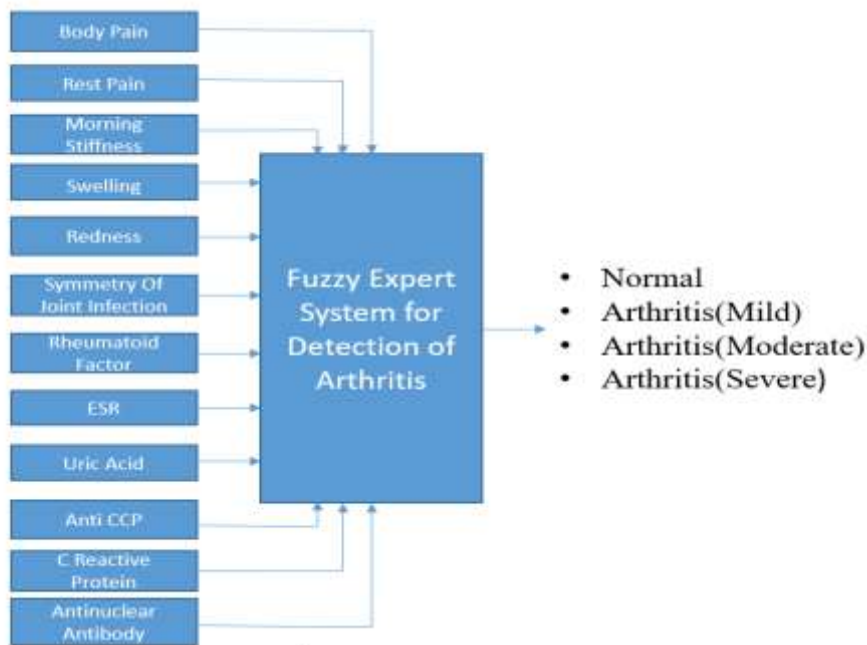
Body Pain

Rest Pain

Morning Stiffness

Swelling

Redness

Symmetry Of Joint Infection

Rheumatoid Factor

ESR

Uric Acid

Anti CCP

C Reactive Protein

Antinuclear Antibody

Fuzzy Expert System for Detection of Arthritis

• Normal
• Arthritis(Mild)
• Arthritis(Moderate)
• Arthritis(Severe)